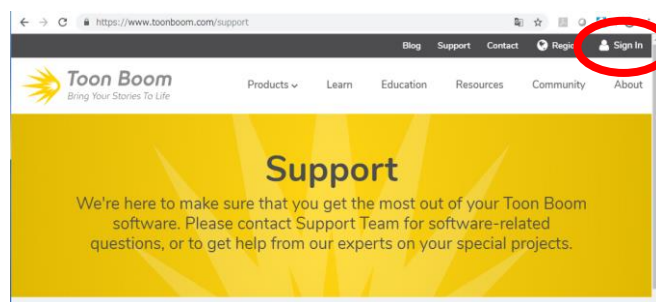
https://www.toonboom.com/support

Blog Support Contact Regio Sign In

Toon Boom
Bring Your Stories To Life

Products Learn Education Resources Community About

Support

We're here to make sure that you get the most out of your Toon Boom software. Please contact Support Team for software-related questions, or to get help from our experts on your special projects.